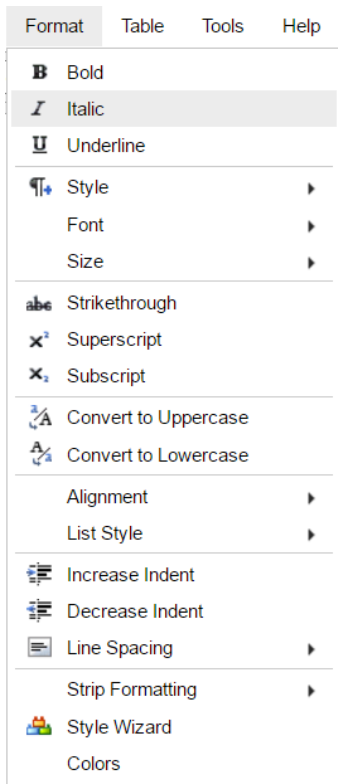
Format Table Tools Help

B Bold
I Italic
U Underline

Style
Font
Size

abc Strikethrough
$x^2$ Superscript
$x_2$ Subscript

Convert to Uppercase
Convert to Lowercase

Alignment
List Style

Increase Indent
Decrease Indent
Line Spacing

Strip Formatting
Style Wizard
Colors